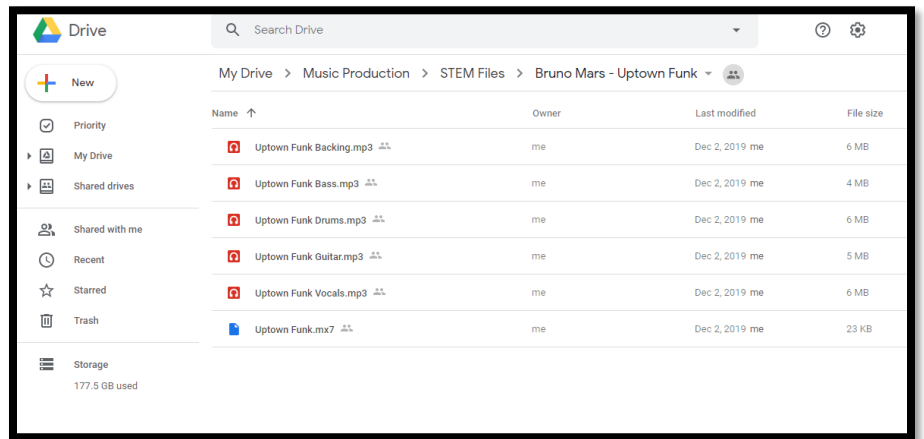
Drive

Search Drive

New

Priority

My Drive

Shared drives

Shared with me

Recent

Starred

Trash

Storage

177.5 GB used

My Drive > Music Production > STEM Files > Bruno Mars - Uptown Funk

| Name ↑ | Owner | Last modified | File size |
|---|---|---|---|
| Uptown Funk Backing.mp3 | me | Dec 2, 2019 me | 6 MB |
| Uptown Funk Bass.mp3 | me | Dec 2, 2019 me | 4 MB |
| Uptown Funk Drums.mp3 | me | Dec 2, 2019 me | 6 MB |
| Uptown Funk Guitar.mp3 | me | Dec 2, 2019 me | 5 MB |
| Uptown Funk Vocals.mp3 | me | Dec 2, 2019 me | 6 MB |
| Uptown Funk.mx7 | me | Dec 2, 2019 me | 23 KB |